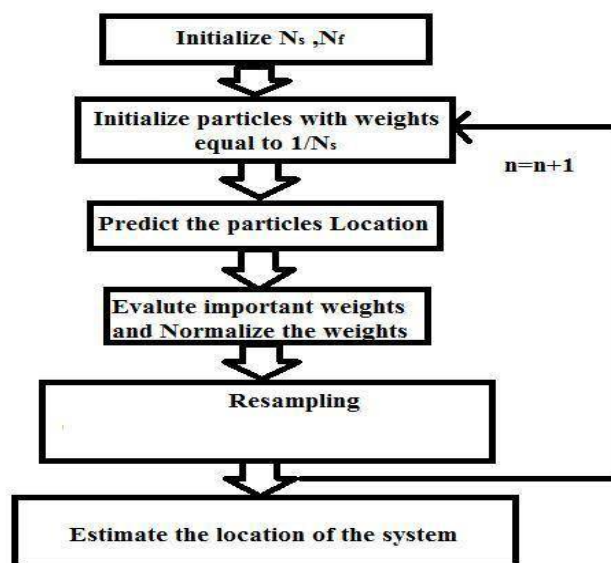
Initialize $N_s$ ,$N_f$

Initialize particles with weights equal to $1/N_s$

n=n+1

Predict the particles Location

Evalute important weights and Normalize the weights

Resampling

Estimate the location of the system